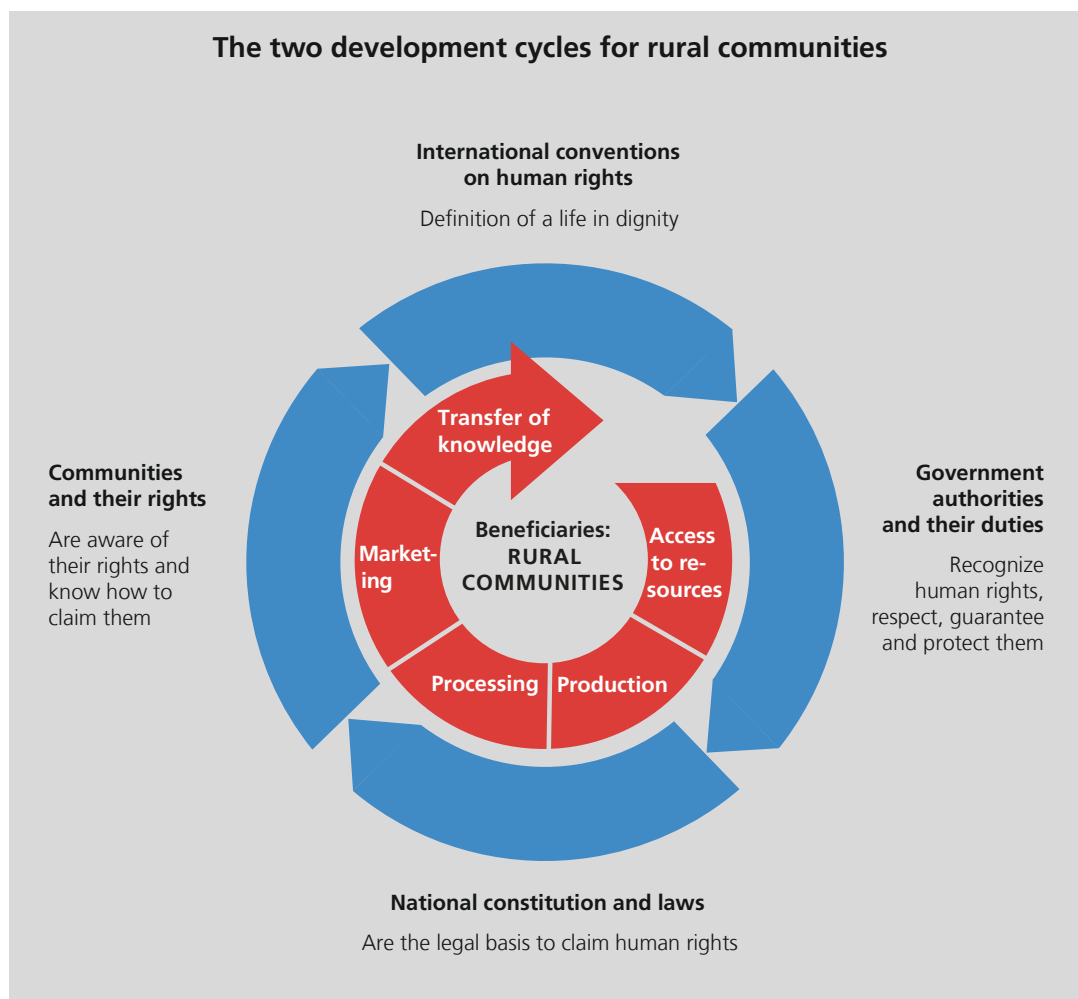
The two development cycles for rural communities

International conventions on human rights

Definition of a life in dignity

Communities and their rights

Are aware of their rights and know how to claim them

Transfer of knowledge

Marketing

Beneficiaries: RURAL COMMUNITIES

Access to resources

Processing

Production

Government authorities and their duties

Recognize human rights, respect, guarantee and protect them

National constitution and laws

Are the legal basis to claim human rights